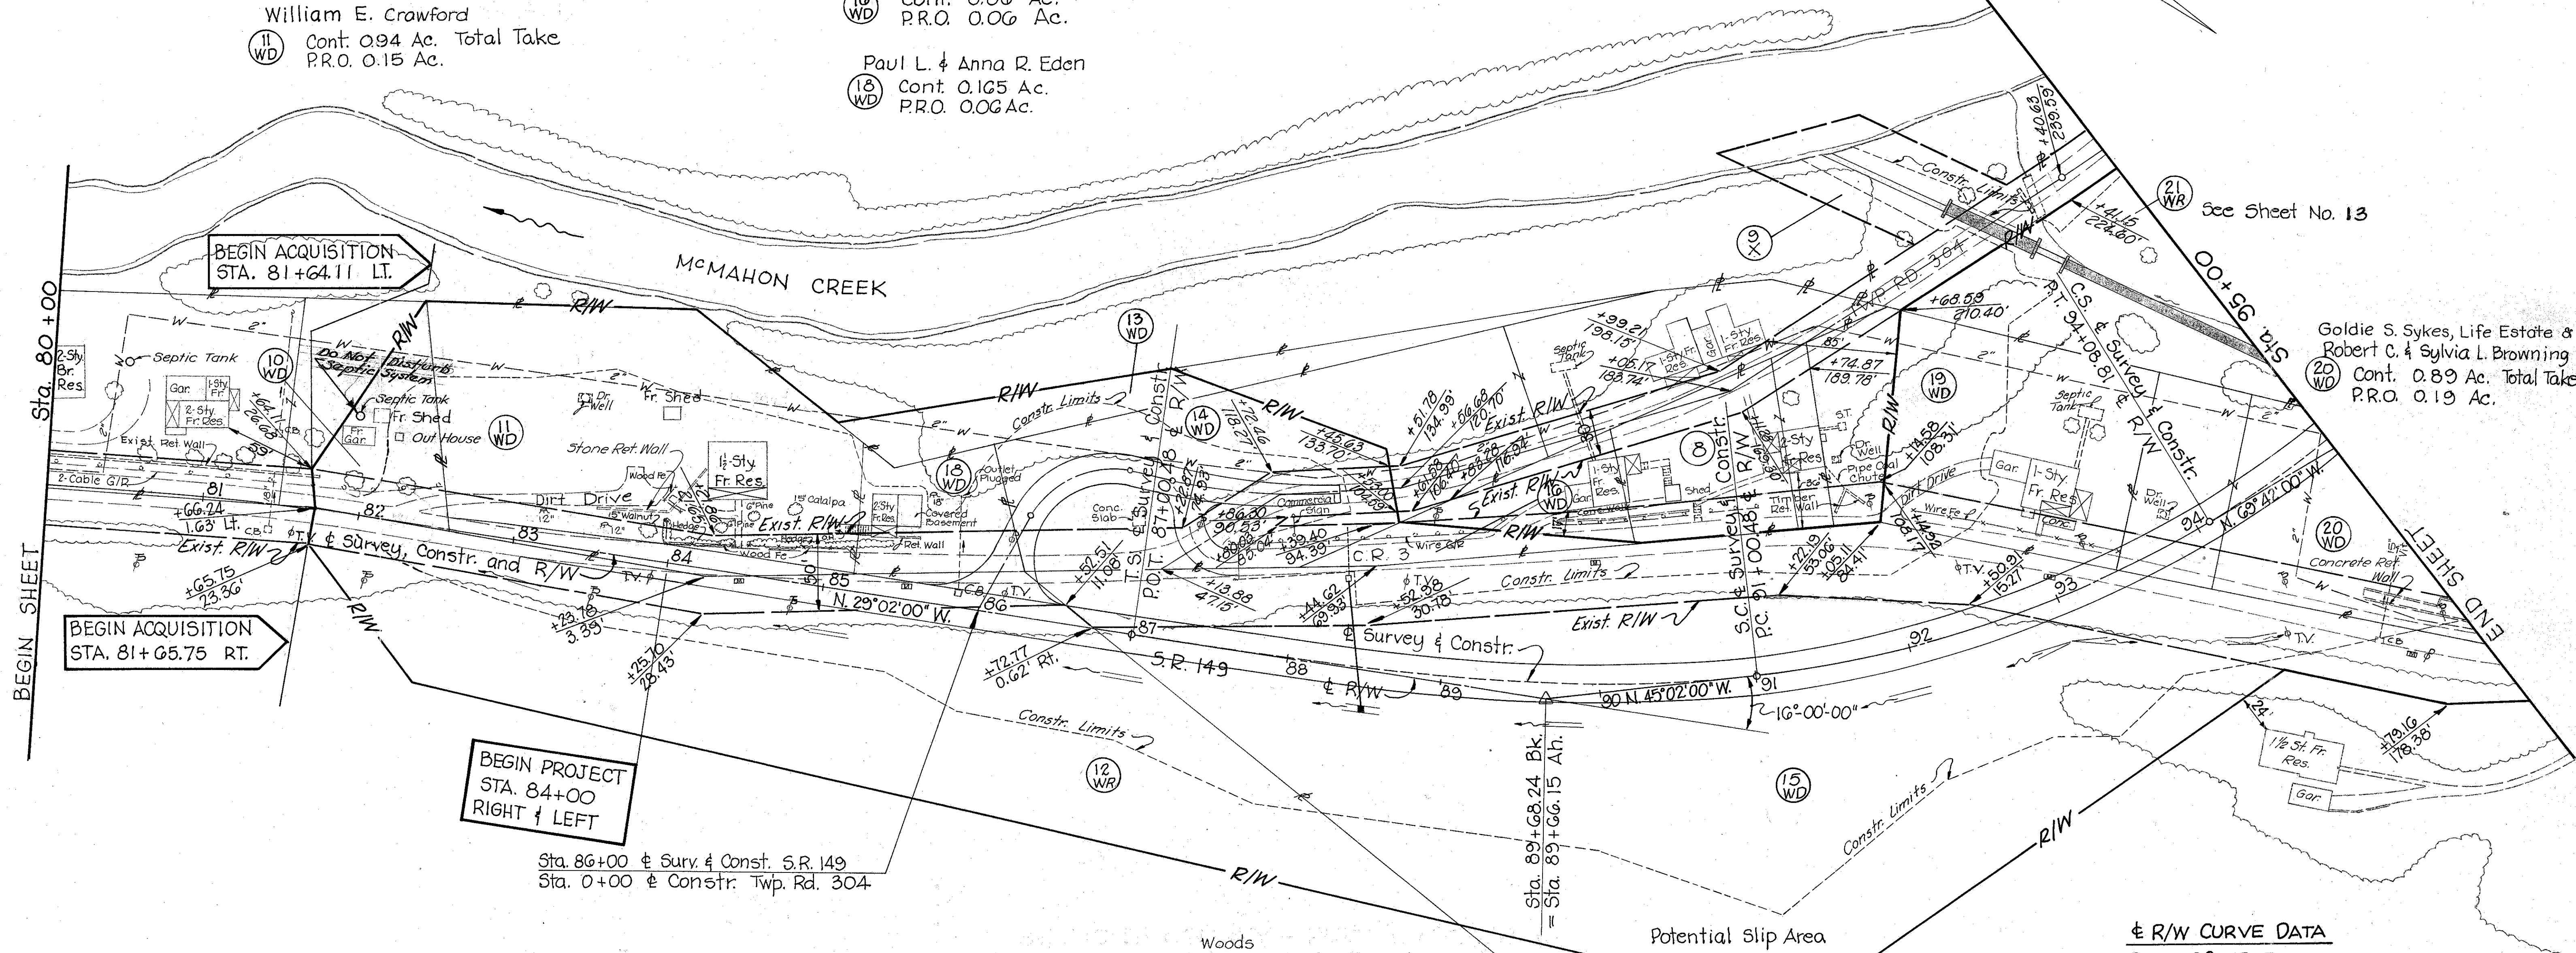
William E. Crawford
11 WD Cont. 0.94 Ac. Total Take
P.R.O. 0.15 Ac.

P.R.O. 0.06 Ac.

Paul L. & Anna R. Eden
18 WD Cont. 0.165 Ac.
P.R.O. 0.06 Ac.

BEGIN ACQUISITION
STA. 81+64.11 LT.

McMAHON CREEK

See Sheet No. 13

21 WR

Goldie S. Sykes, Life Estate &
Robert C. & Sylvia L. Browning
20 WD Cont. 0.89 Ac. Total Take
P.R.O. 0.19 Ac.

Sta. 80+00

BEGIN SHEET

Sta. 95+00

END SHEET

Septic Tank
Do Not Disturb Septic System
Septic Tank
Fr. Shed
Out House
Fr. Gar.
2-Sty. Br. Res.
Gar.
1-Sty. Fr.
2-Sty. Fr. Res.
Exist. Ret. Wall
2-Cable G/R
Dr. Well
Fr. Shed
Stone Ret. Wall
Wood Fe.
1½-Sty. Fr. Res.
Dirt Drive
15" Walnut
6" Pine
Hedge
Exist. R/W
Covered Basement
Outlet Plugged
Ret. Wall
Conc. Slab
Commercial Sign
Wire G/R
Septic Tank
1-Sty. Fr. Res.
Gar.
1-Sty. Fr. Res.
Shed
Timber Ret. Wall
2-Sty. Fr. Res.
Dr. Well
Pipe Coal Chute
Dirt Drive
Wire Fe.
Gar.
1-Sty. Fr. Res.
Conc.
Dr. Well
Septic Tank
Concrete Ret. Wall
1½ St. Fr. Res.
Gar.

10 WD
11 WD
13 WD
14 WD
18 WD
16 WD
8
19 WD
20 WD
12 WR
15 WD
X9

R/W
Constr. Limits
Exist. R/W
C.R. 3
S.R. 149
T.R. 304
Constr. Limits
Exist. R/W
Survey & Constr.
R/W
Woods
Potential Slip Area

+66.24
1.63' Lt.
+65.75
23.36'
+64.11
26.03'
+23.76
3.39'
+25.70
28.43'
+72.77
0.62' Rt.
+52.51
11.08'
+13.88
47.15'
+44.62
39.93'
+52.98
30.78'
+86.30
90.53'
+80.02
85.04'
+39.40
84.39'
+25.63
133.70'
+51.78
134.93'
+61.80
106.40'
+66.68
120.70'
+99.21
198.15'
+05.17
183.74'
+74.87
189.78'
+68.58
210.40'
+14.58
108.31'
+22.19
55.06'
+03.11
84.41'
+50.91
15.27'
+41.15
224.60'
+40.63
239.59'
+79.16
178.38'

BEGIN ACQUISITION
STA. 81+65.75 RT.

BEGIN PROJECT
STA. 84+00
RIGHT & LEFT

Sta. 86+00 ℄ Surv. & Const. S.R. 149
Sta. 0+00 ℄ Constr. Twp. Rd. 304

℄ Survey, Constr. and R/W
N. 29°02'00" W.
N. 45°02'00" W.
N. 69°42'00" W.
16°-00'-00"
℄ Survey & Constr.
℄ R/W
T.S. ℄ Survey & Const. R/W 87+00.48
P.O.T.
S.C. ℄ Survey & Constr. R/W
P.C. 91+00.48
P.T. 94+08.81
C.S. ℄ Survey & Constr. R/W

Sta. 89+68.24 Bk.
= Sta. 89+66.15 Ah.

81 82 83 84 85 86 87 88 89 90 91 92 93 94

℄ R/W CURVE DATA